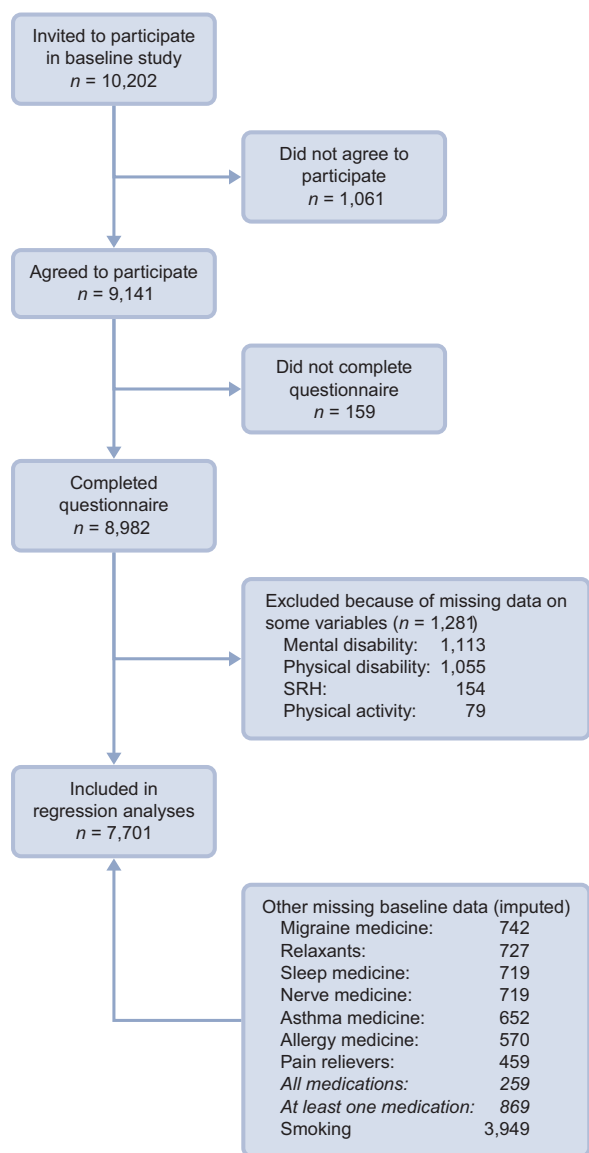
Invited to participate in baseline study
$n$ = 10,202

Did not agree to participate
$n$ = 1,061

Agreed to participate
$n$ = 9,141

Did not complete questionnaire
$n$ = 159

Completed questionnaire
$n$ = 8,982

Excluded because of missing data on some variables ($n$ = 1,281)
Mental disability: 1,113
Physical disability: 1,055
SRH: 154
Physical activity: 79

Included in regression analyses
$n$ = 7,701

Other missing baseline data (imputed)
Migraine medicine: 742
Relaxants: 727
Sleep medicine: 719
Nerve medicine: 719
Asthma medicine: 652
Allergy medicine: 570
Pain relievers: 459
All medications: 259
At least one medication: 869
Smoking 3,949